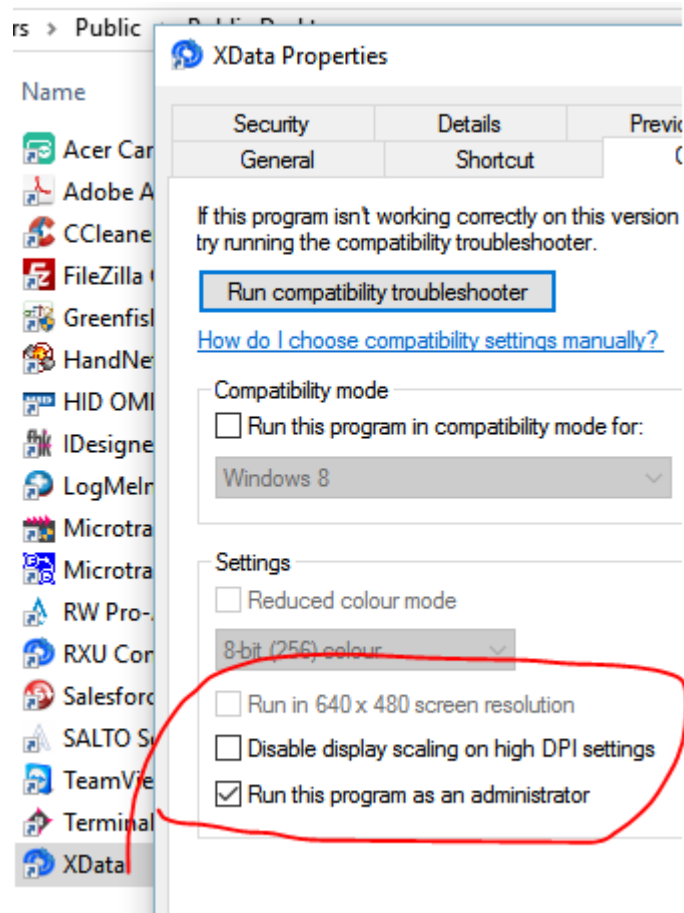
rs > Public > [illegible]

Name

Acer Car
Adobe A
CCleane
FileZilla
Greenfisl
HandNe
HID OMI
IDesigne
LogMeIr
Microtra
Microtra
RW Pro-
RXU Cor
Salesforc
SALTO S
TeamVie
Terminal
XData

XData Properties

Security
Details
Previ
General
Shortcut
C

If this program isn't working correctly on this version try running the compatibility troubleshooter.

Run compatibility troubleshooter

How do I choose compatibility settings manually?

Compatibility mode

Run this program in compatibility mode for:

Windows 8

Settings

Reduced colour mode

8-bit (256) colour

Run in 640 x 480 screen resolution

Disable display scaling on high DPI settings

Run this program as an administrator